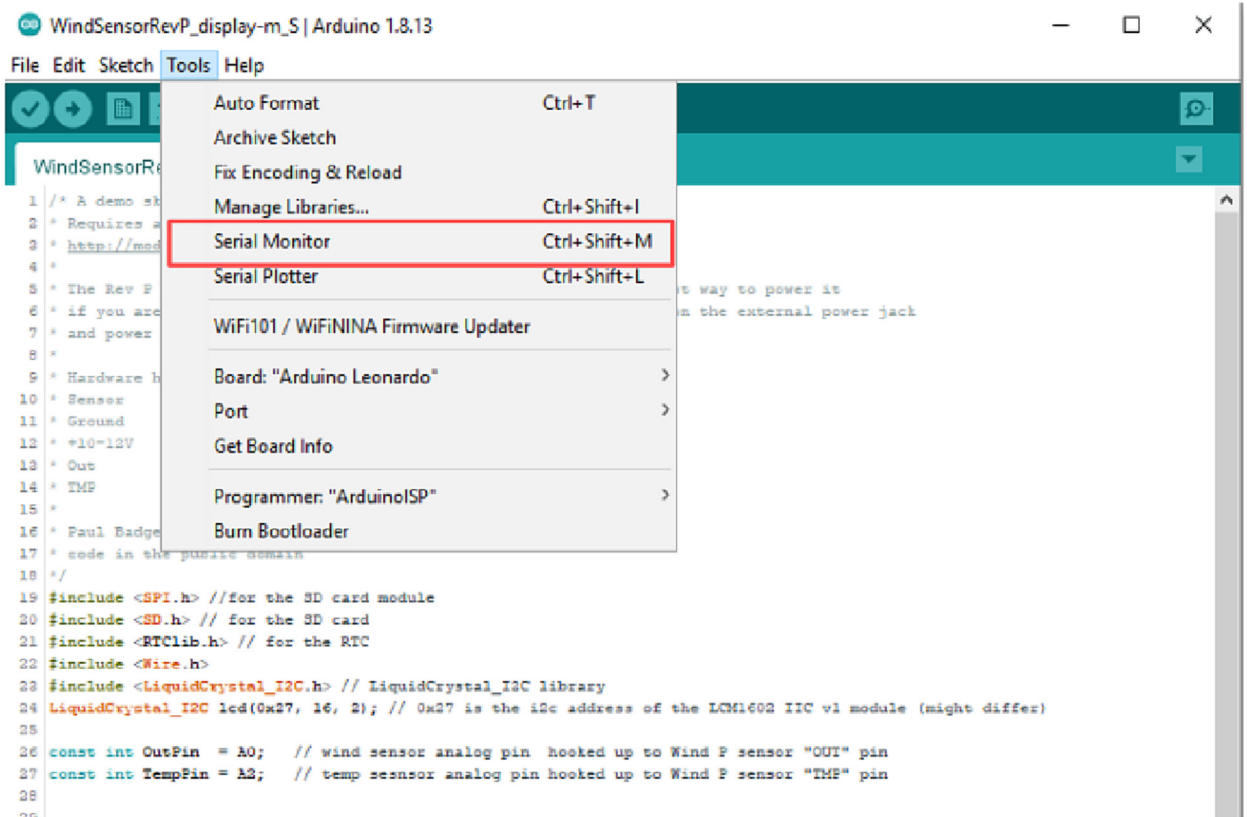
WindSensorRevP_display-m_S | Arduino 1.8.13

File Edit Sketch Tools Help

WindSensorRe

Auto Format Ctrl+T
Archive Sketch
Fix Encoding & Reload
Manage Libraries... Ctrl+Shift+I
Serial Monitor Ctrl+Shift+M
Serial Plotter Ctrl+Shift+L
WiFi101 / WiFiNINA Firmware Updater
Board: "Arduino Leonardo"
Port
Get Board Info
Programmer: "ArduinoISP"
Burn Bootloader

1 /* A demo sk
2 * Requires a
3 * http://mod
4 *
5 * The Rev P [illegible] t way to power it
6 * if you are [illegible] n the external power jack
7 * and power
8 *
9 * Hardware h
10 * Sensor
11 * Ground
12 * +10-12V
13 * Out
14 * TMP
15 *
16 * Paul Badge
17 * code in the public domain
18 */
19 #include <SPI.h> //for the SD card module
20 #include <SD.h> // for the SD card
21 #include <RTClib.h> // for the RTC
22 #include <Wire.h>
23 #include <LiquidCrystal_I2C.h> // LiquidCrystal_I2C library
24 LiquidCrystal_I2C lcd(0x27, 16, 2); // 0x27 is the i2c address of the LCM1602 IIC v1 module (might differ)
25
26 const int OutPin = A0; // wind sensor analog pin hooked up to Wind P sensor "OUT" pin
27 const int TempPin = A2; // temp sesnsor analog pin hooked up to Wind P sensor "TMP" pin
28